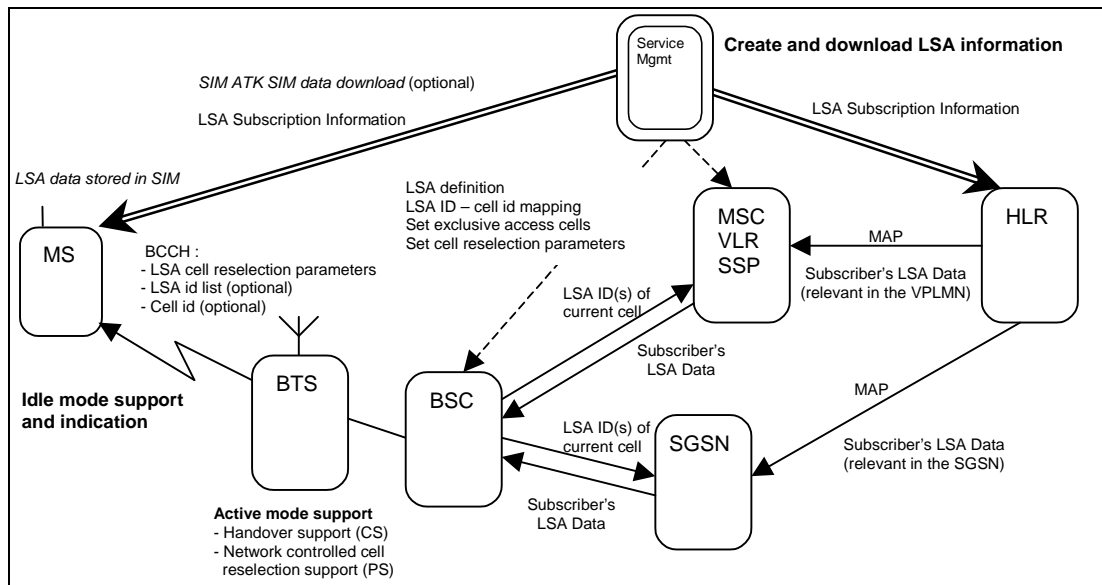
Service Mgmt

Create and download LSA information

SIM ATK SIM data download (optional)

LSA Subscription Information

LSA Subscription Information

LSA data stored in SIM

LSA definition
LSA ID – cell id mapping
Set exclusive access cells
Set cell reselection parameters

MS

BCCH :
- LSA cell reselection parameters
- LSA id list (optional)
- Cell id (optional)

MSC
VLR
SSP

MAP

HLR

Subscriber's LSA Data (relevant in the VPLMN)

LSA ID(s) of current cell

Subscriber's LSA Data

MAP

Idle mode support and indication

BTS

BSC

LSA ID(s) of current cell

SGSN

Subscriber's LSA Data (relevant in the SGSN)

Subscriber's LSA Data

Active mode support
- Handover support (CS)
- Network controlled cell reselection support (PS)